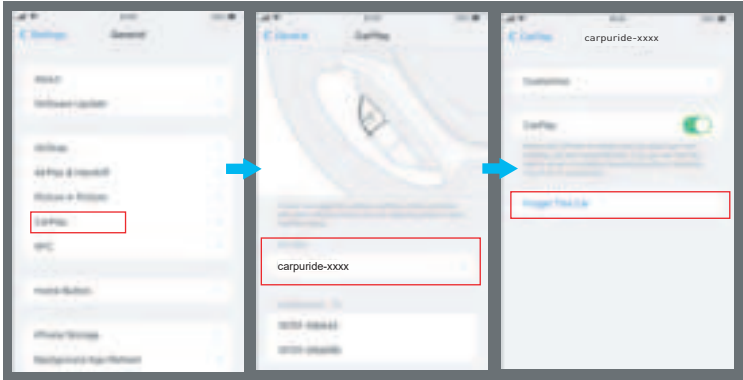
Settings General

About

Software Update

AirDrop

AirPlay & Handoff

Picture in Picture

CarPlay

NFC

Home Button

iPhone Storage

Background App Refresh

General CarPlay

carpuride-xxxx

CarPlay carpuride-xxxx

CarPlay

Forget This Car